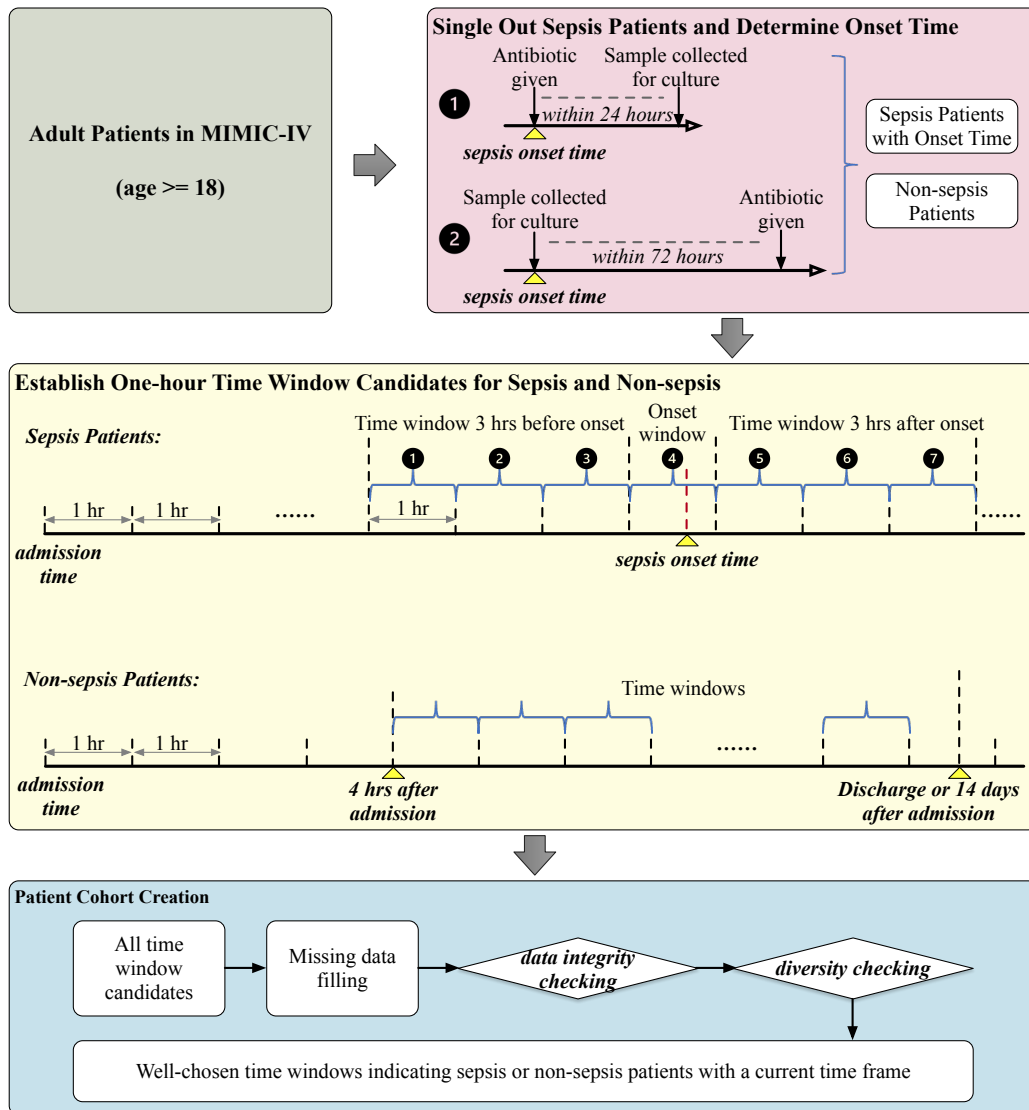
Adult Patients in MIMIC-IV

(age >= 18)

Single Out Sepsis Patients and Determine Onset Time

1 Antibiotic given
Sample collected for culture
within 24 hours
sepsis onset time

2 Sample collected for culture
Antibiotic given
within 72 hours
sepsis onset time

Sepsis Patients with Onset Time

Non-sepsis Patients

Establish One-hour Time Window Candidates for Sepsis and Non-sepsis

Sepsis Patients:

Time window 3 hrs before onset
Onset window
Time window 3 hrs after onset
1 2 3 4 5 6 7
1 hr 1 hr ...... 1 hr ......
admission time
sepsis onset time

Non-sepsis Patients:

Time windows
1 hr 1 hr ......
admission time
4 hrs after admission
Discharge or 14 days after admission

Patient Cohort Creation

All time window candidates
Missing data filling
data integrity checking
diversity checking

Well-chosen time windows indicating sepsis or non-sepsis patients with a current time frame